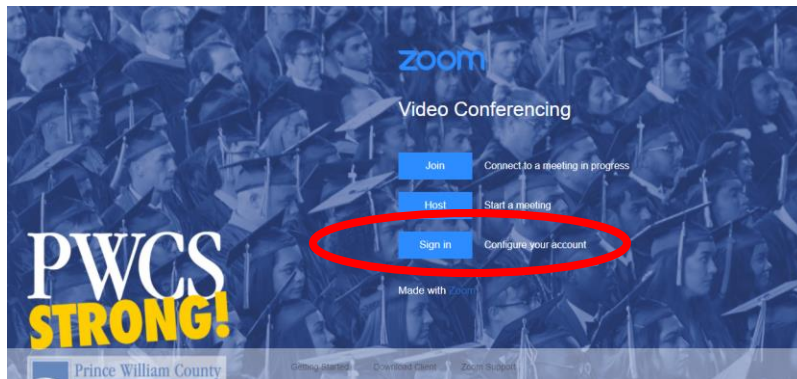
zoom

Video Conferencing

Join Connect to a meeting in progress

Host Start a meeting

Sign in Configure your account

Made with Zoom

PWCS STRONG!

Prince William County

Getting Started Download Client Zoom Support